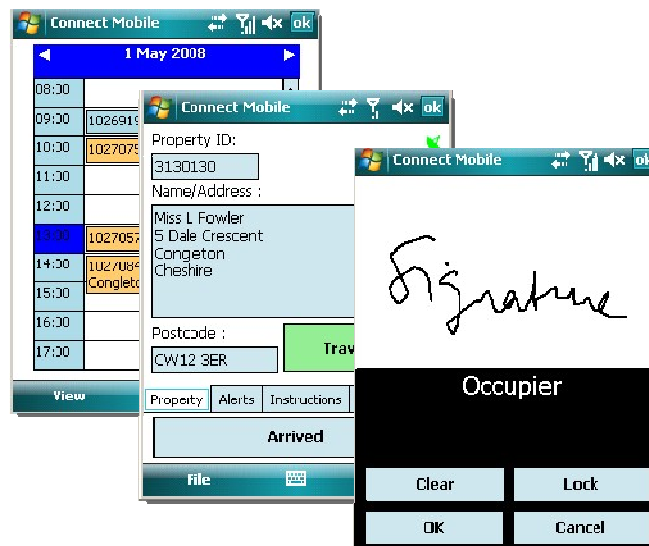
Connect Mobile ok

1 May 2008

08:30
09:00 1026919
10:30 1027075
11:30
12:30
13:30 1027057
14:30 1027084 Congleto
15:30
16:30
17:30

View

Connect Mobile ok

Property ID:
3130130
Name/Address :
Miss L Fowler
5 Dale Crescent
Congeton
Cheshire

Postcode :
CW12 3ER
Trav

Property | Alerts | Instructions

Arrived

File

Connect Mobile ok

Signature

Occupier

Clear
Lock
OK
Cancel